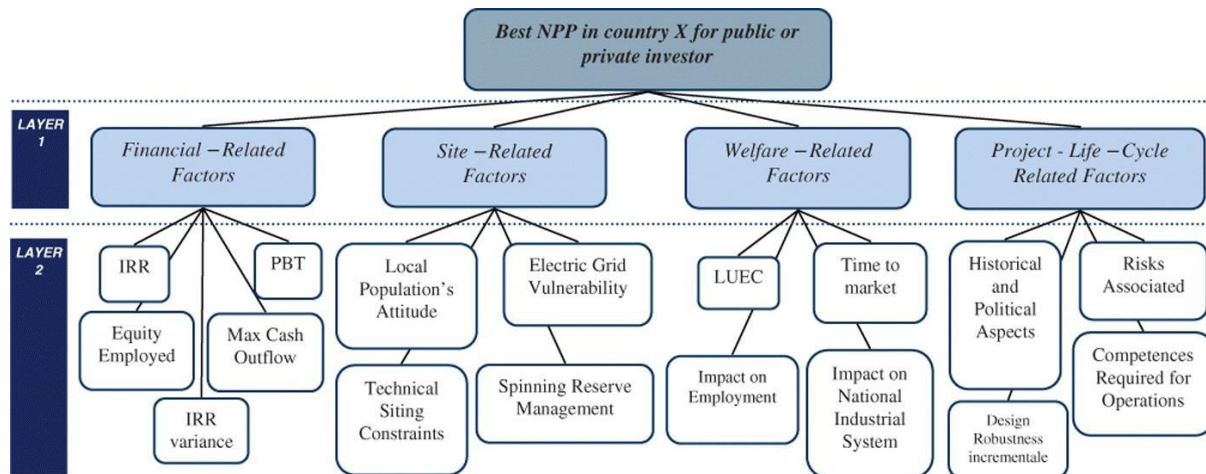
Best NPP in country X for public or private investor

LAYER 1

Financial – Related Factors

Site – Related Factors

Welfare – Related Factors

Project - Life – Cycle Related Factors

LAYER 2

IRR

PBT

Equity Employed

Max Cash Outflow

IRR variance

Local Population's Attitude

Electric Grid Vulnerability

Technical Siting Constraints

Spinning Reserve Management

LUEC

Time to market

Impact on Employment

Impact on National Industrial System

Historical and Political Aspects

Risks Associated

Competences Required for Operations

Design Robustness incrementale